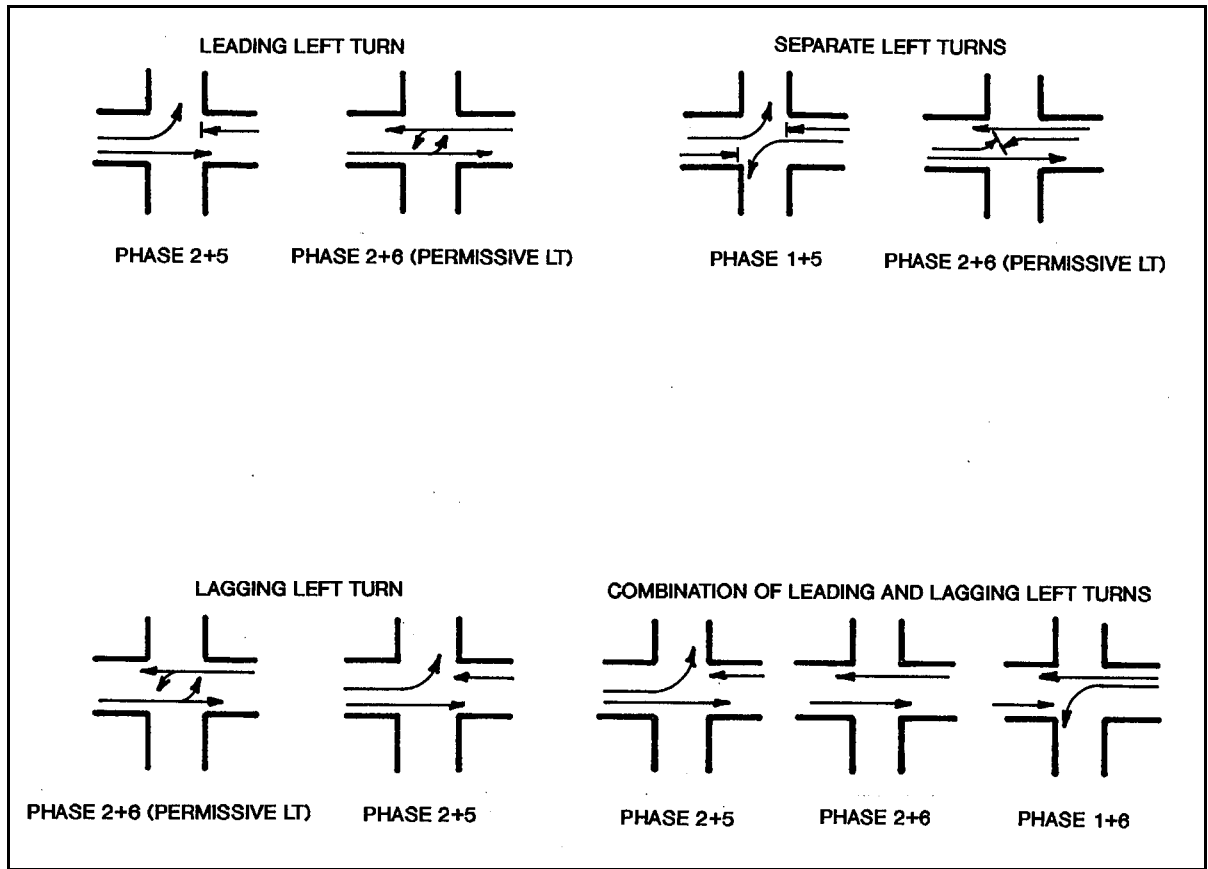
LEADING LEFT TURN

PHASE 2+5

PHASE 2+6 (PERMISSIVE LT)

SEPARATE LEFT TURNS

PHASE 1+5

PHASE 2+6 (PERMISSIVE LT)

LAGGING LEFT TURN

PHASE 2+6 (PERMISSIVE LT)

PHASE 2+5

COMBINATION OF LEADING AND LAGGING LEFT TURNS

PHASE 2+5

PHASE 2+6

PHASE 1+6